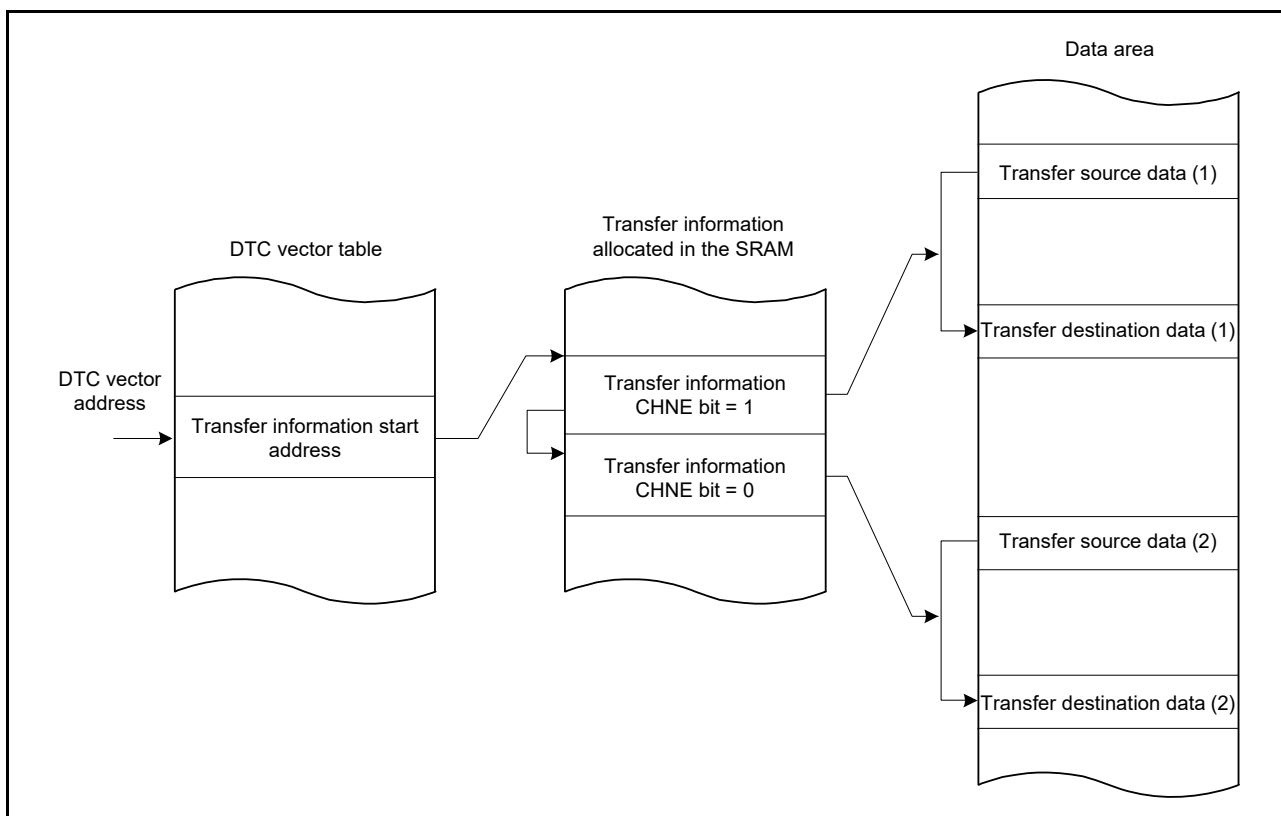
Data area

Transfer source data (1)

DTC vector table

Transfer information allocated in the SRAM

Transfer destination data (1)

DTC vector address

Transfer information CHNE bit = 1

Transfer information start address

Transfer information CHNE bit = 0

Transfer source data (2)

Transfer destination data (2)